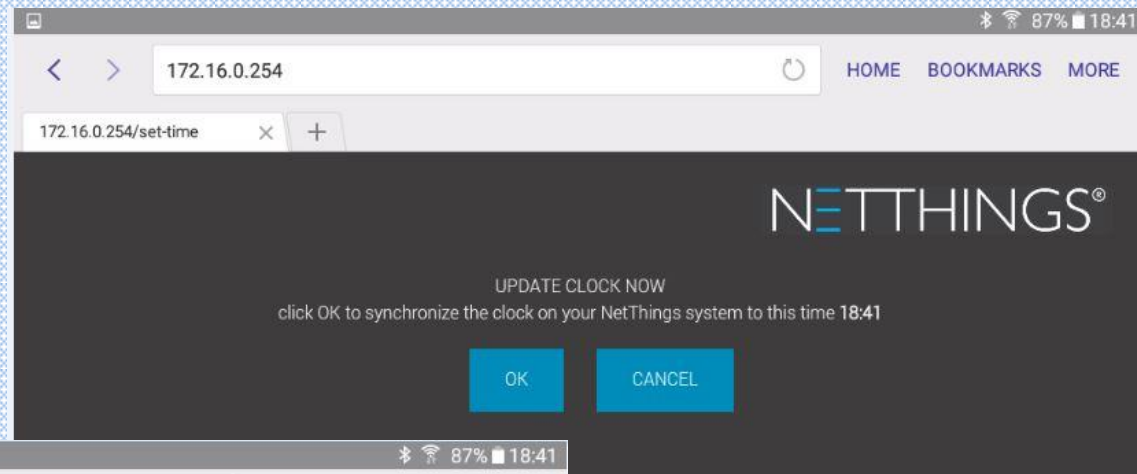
87% 18:41

172.16.0.254

HOME BOOKMARKS MORE

172.16.0.254/set-time

+

NETTHINGS®

UPDATE CLOCK NOW

click OK to synchronize the clock on your NetThings system to this time 18:41

OK

CANCEL

87% 18:41